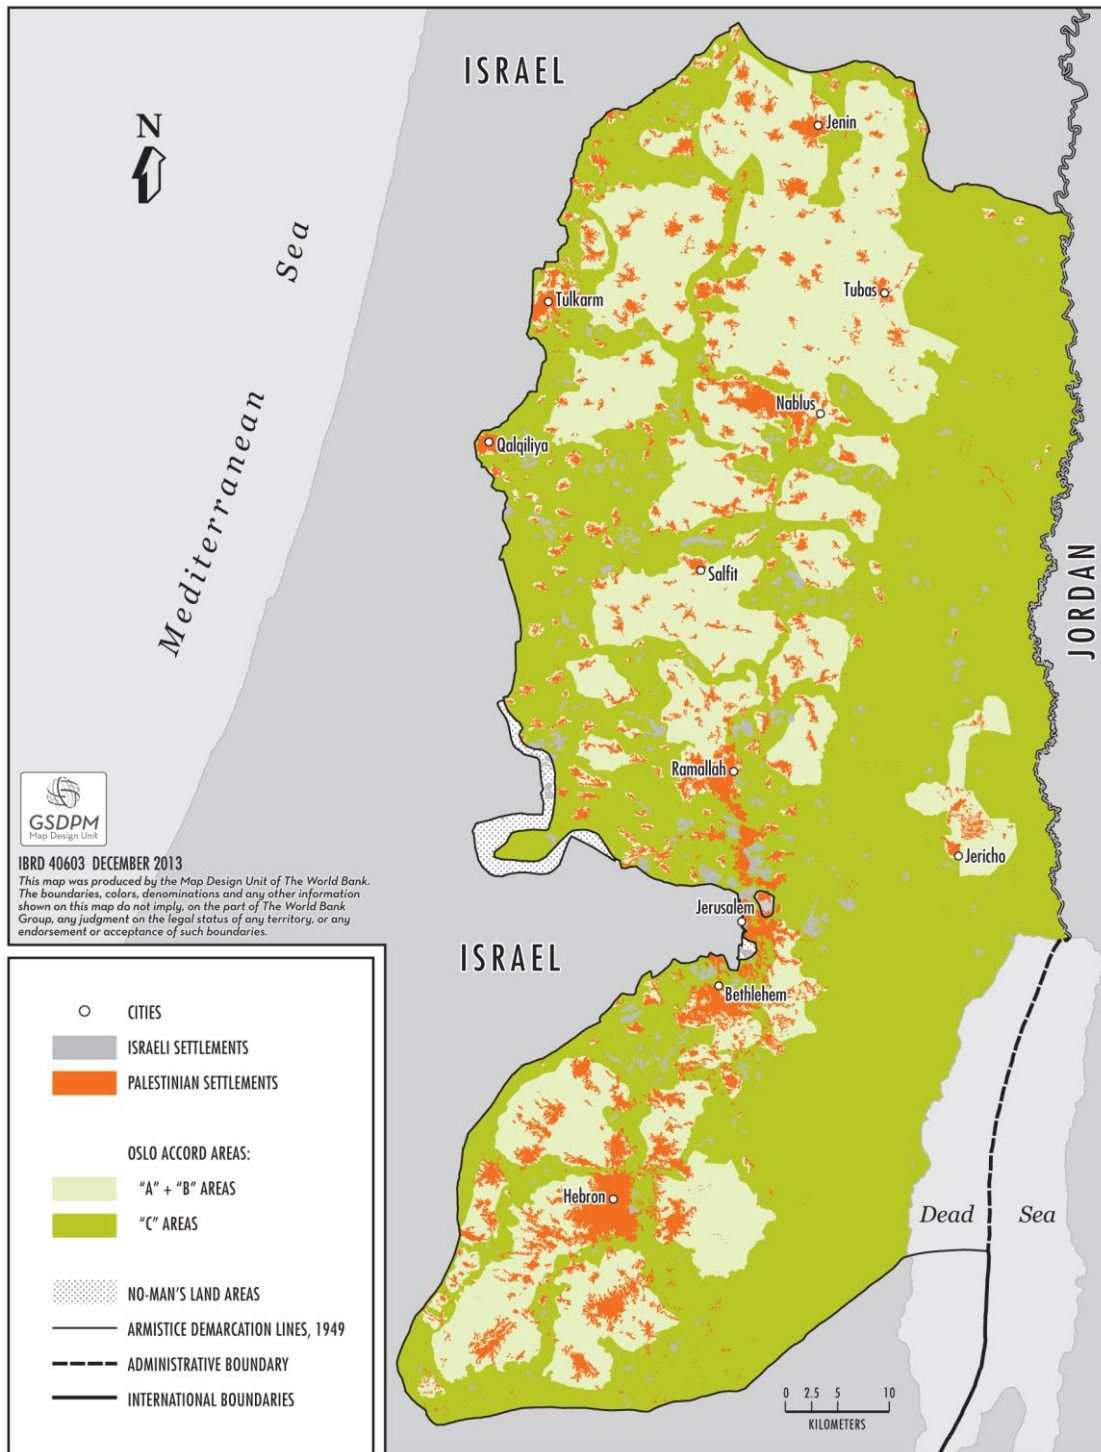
ISRAEL

N

Mediterranean Sea

Jenin
Tubas
Tulkarm
Nablus
Qalqiliya
Salfit
Ramallah
Jericho
Jerusalem
Bethlehem
Hebron

JORDAN

GSDPM
Map Design Unit

IBRD 40603 DECEMBER 2013
This map was produced by the Map Design Unit of The World Bank. The boundaries, colors, denominations and any other information shown on this map do not imply, on the part of The World Bank Group, any judgment on the legal status of any territory, or any endorsement or acceptance of such boundaries.

ISRAEL

CITIES
ISRAELI SETTLEMENTS
PALESTINIAN SETTLEMENTS

OSLO ACCORD AREAS:
"A" + "B" AREAS
"C" AREAS

NO-MAN'S LAND AREAS
ARMISTICE DEMARCATION LINES, 1949
ADMINISTRATIVE BOUNDARY
INTERNATIONAL BOUNDARIES

Dead Sea

0 2.5 5 10
KILOMETERS